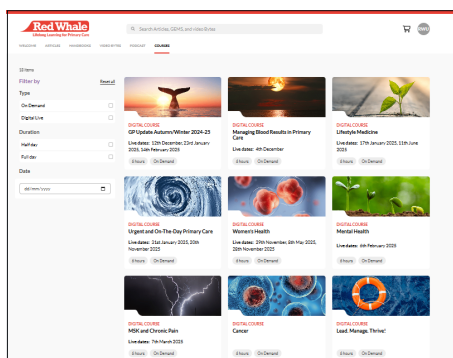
Red Whale
Lifelong Learning for Primary Care

Search Articles, GEMS and video Bytes

DWU

PODCASTS ARTICLES HANDBOOKS VIDEO BYTES THINKCAST COURSES

10 items

Filter by
Reset all

Type
On Demand
Digital Live

Duration
Half day
Full day

Date
dd/mm/yyyy

DIGITAL COURSE
GP Update Autumn/Winter 2024-25
Live dates: 12th December, 23rd January 2025, 14th February 2025
6 hours On Demand

DIGITAL COURSE
Managing Blood Results in Primary Care
Live dates: 4th December
6 hours On Demand

DIGITAL COURSE
Lifestyle Medicine
Live dates: 17th January 2025, 11th June 2025
6 hours On Demand

DIGITAL COURSE
Urgent and On-The-Day Primary Care
Live dates: 21st January 2025, 20th November 2025
6 hours On Demand

DIGITAL COURSE
Women's Health
Live dates: 29th November, 6th May 2025, 26th November 2025
6 hours On Demand

DIGITAL COURSE
Mental Health
Live dates: 6th February 2025
6 hours On Demand

DIGITAL COURSE
MSK and Chronic Pain
Live dates: 7th March 2025
6 hours On Demand

DIGITAL COURSE
Cancer
6 hours On Demand

DIGITAL COURSE
Lead. Manage. Thrive!
6 hours On Demand